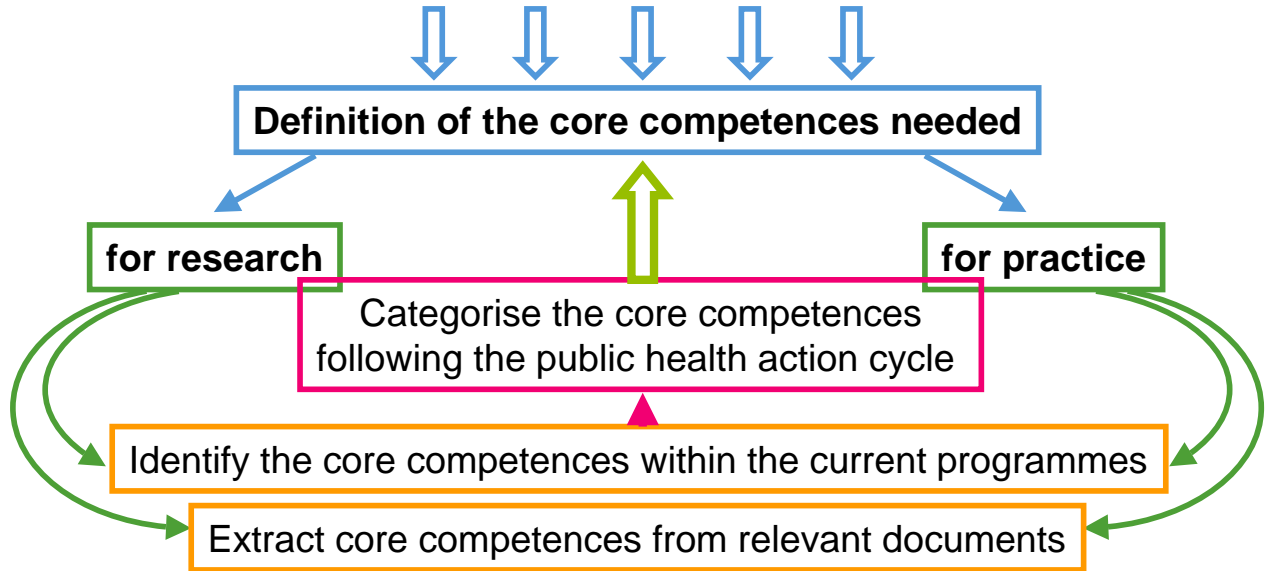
Definition of the core competences needed

for research

for practice

Categorise the core competences following the public health action cycle

Identify the core competences within the current programmes

Extract core competences from relevant documents